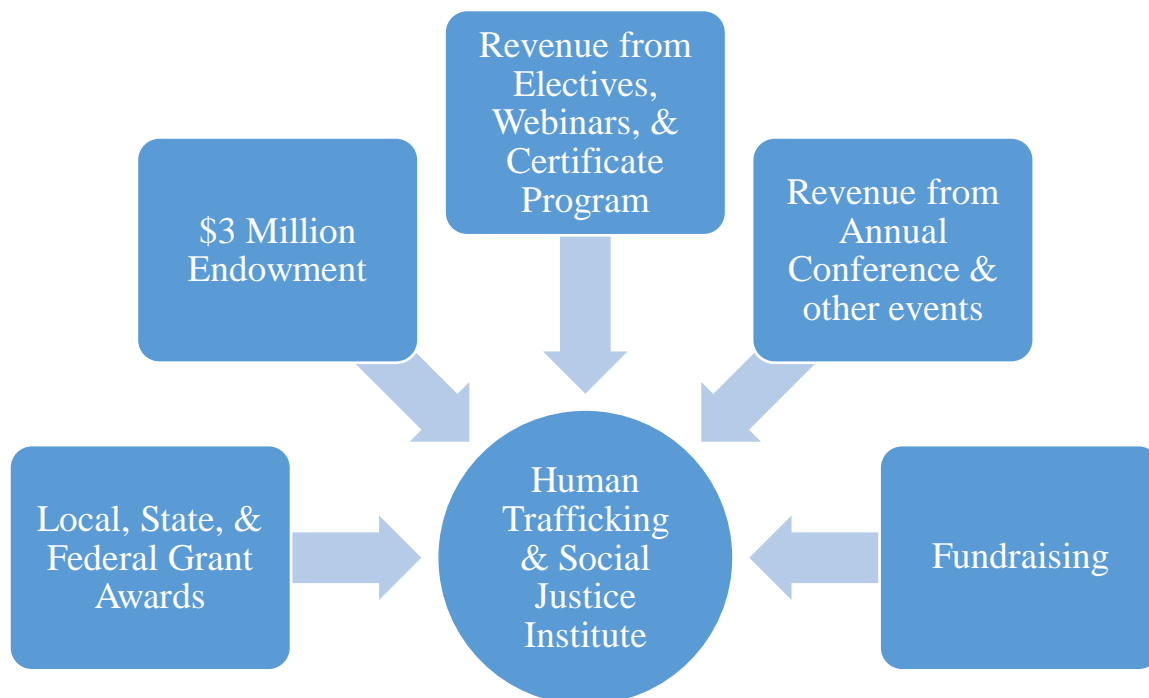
Revenue from Electives, Webinars, & Certificate Program

$3 Million Endowment

Revenue from Annual Conference & other events

Local, State, & Federal Grant Awards

Human Trafficking & Social Justice Institute

Fundraising